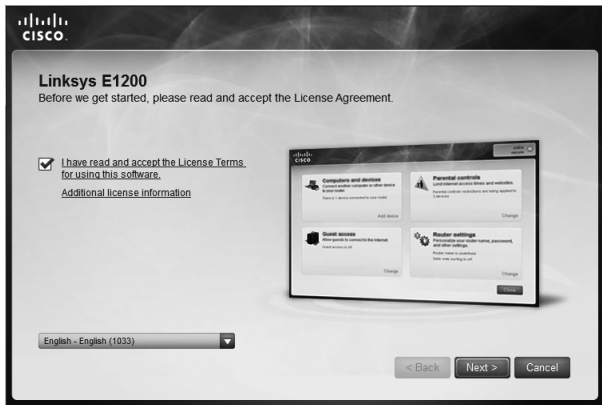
cisco

Linksys E1200
Before we get started, please read and accept the License Agreement.

I have read and accept the License Terms for using this software.
Additional license information

cisco
Computers and devices
Connect another computer or other device to your router
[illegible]
Add device

Parental controls
Limit Internet access times and websites.
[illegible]
Change

Guest access
Allow guests to connect to the Internet
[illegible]
Change

Router settings
Personalize your router name, password, and other settings.
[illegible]
Change

English - English (1033)

< Back
Next >
Cancel